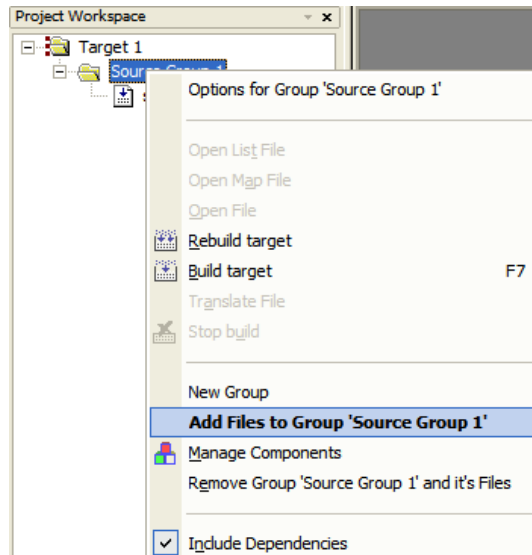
Project Workspace
Target 1
Source Group 1

Options for Group 'Source Group 1'

Open List File
Open Map File
Open File
Rebuild target
Build target F7
Translate File
Stop build

New Group
Add Files to Group 'Source Group 1'
Manage Components
Remove Group 'Source Group 1' and it's Files

Include Dependencies